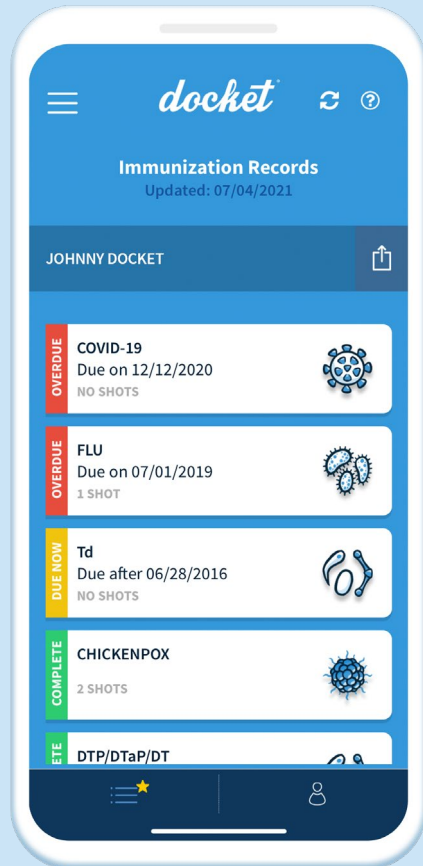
docket®

Immunization Records
Updated: 07/04/2021

JOHNNY DOCKET

OVERDUE
COVID-19
Due on 12/12/2020
NO SHOTS

OVERDUE
FLU
Due on 07/01/2019
1 SHOT

DUE NOW
Td
Due after 06/28/2016
NO SHOTS

COMPLETE
CHICKENPOX
2 SHOTS

ETE
DTP/DTaP/DT